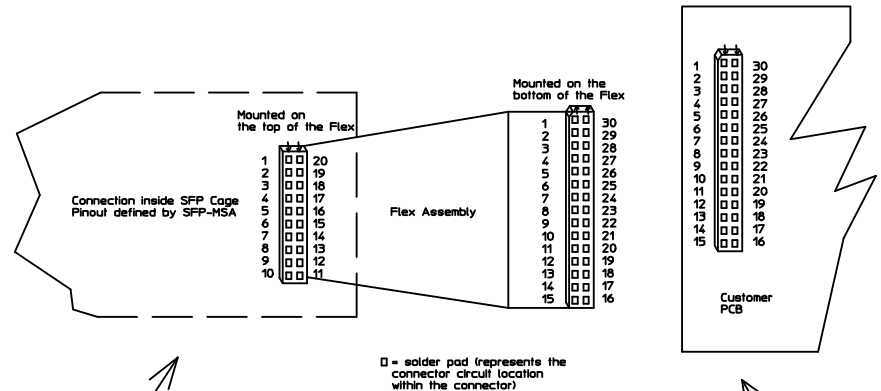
Mounted on the top of the Flex

Connection inside SFP Cage
Pinout defined by SFP-MSA

1 20
2 19
3 18
4 17
5 16
6 15
7 14
8 13
9 12
10 11

Flex Assembly

Mounted on the bottom of the Flex

1 30
2 29
3 28
4 27
5 26
6 25
7 24
8 23
9 22
10 21
11 20
12 19
13 18
14 17
15 16

1 30
2 29
3 28
4 27
5 26
6 25
7 24
8 23
9 22
10 21
11 20
12 19
13 18
14 17
15 16

Customer
PCB

□ = solder pad (represents the connector circuit location within the connector)